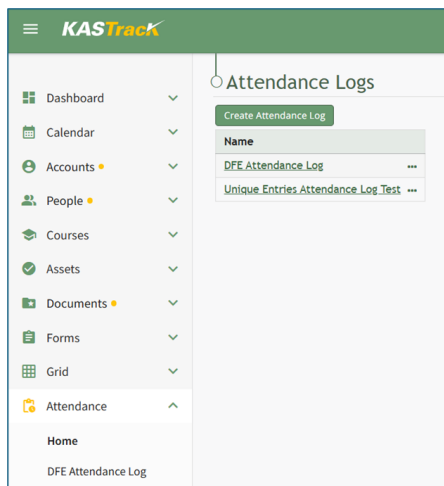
KASTrack

Dashboard
Calendar
Accounts
People
Courses
Assets
Documents
Forms
Grid
Attendance
Home
DFE Attendance Log

Attendance Logs

Create Attendance Log

| Name |
|---|
| DFE Attendance Log ••• |
| Unique Entries Attendance Log Test ••• |